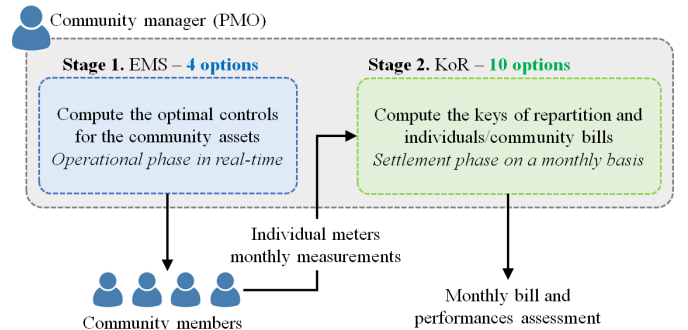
Community manager (PMO)

Stage 1. EMS – 4 options

Compute the optimal controls for the community assets
*Operational phase in real-time*

Stage 2. KoR – 10 options

Compute the keys of repartition and individuals/community bills
*Settlement phase on a monthly basis*

Individual meters monthly measurements

Community members

Monthly bill and performances assessment